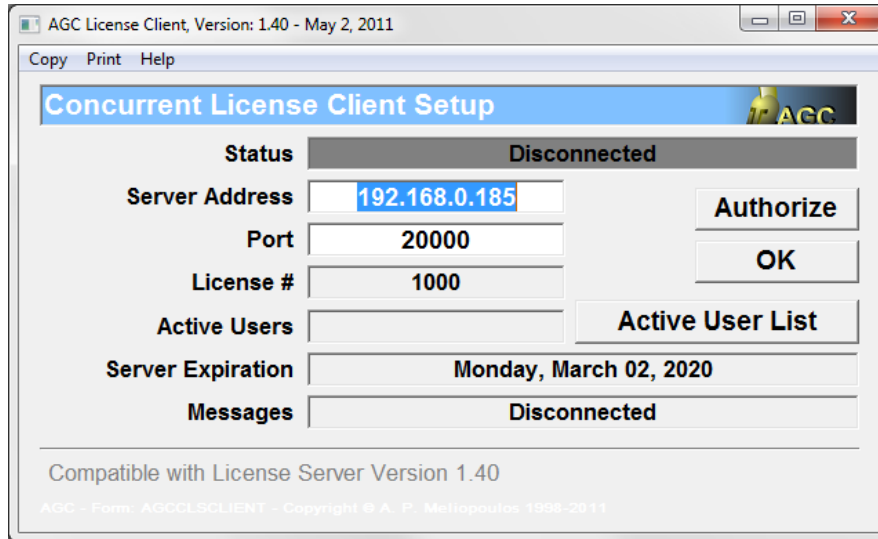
AGC License Client, Version: 1.40 - May 2, 2011

Copy Print Help

Concurrent License Client Setup

AGC

Status
Disconnected

Server Address
192.168.0.185

Authorize

Port
20000

OK

License #
1000

Active Users

Active User List

Server Expiration
Monday, March 02, 2020

Messages
Disconnected

Compatible with License Server Version 1.40

AGC - Form: AGCCLSCLIENT - Copyright © A. P. Meliopoulos 1998-2011